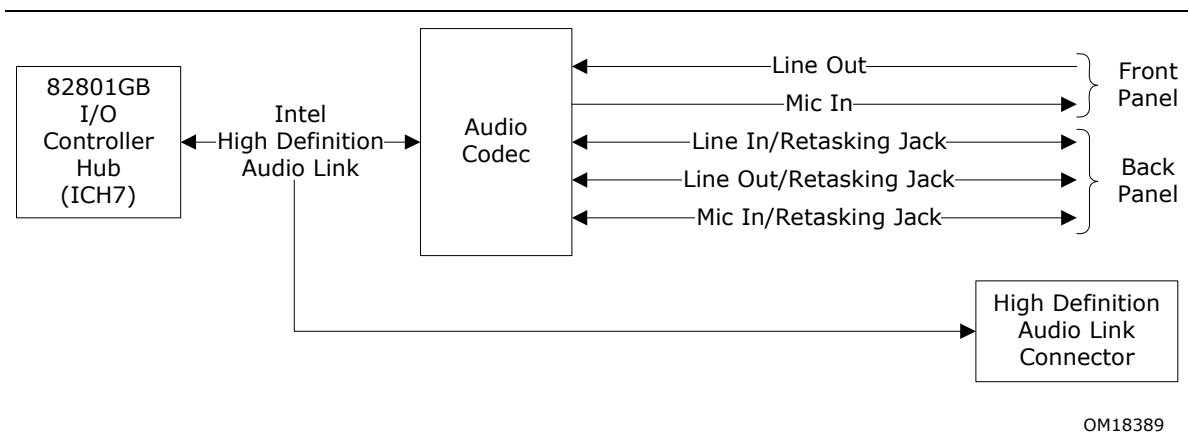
82801GB
I/O
Controller
Hub
(ICH7)

Intel
High Definition
Audio Link

Audio
Codec

Line Out
Mic In
Line In/Retasking Jack
Line Out/Retasking Jack
Mic In/Retasking Jack

Front
Panel

Back
Panel

High Definition
Audio Link
Connector

OM18389